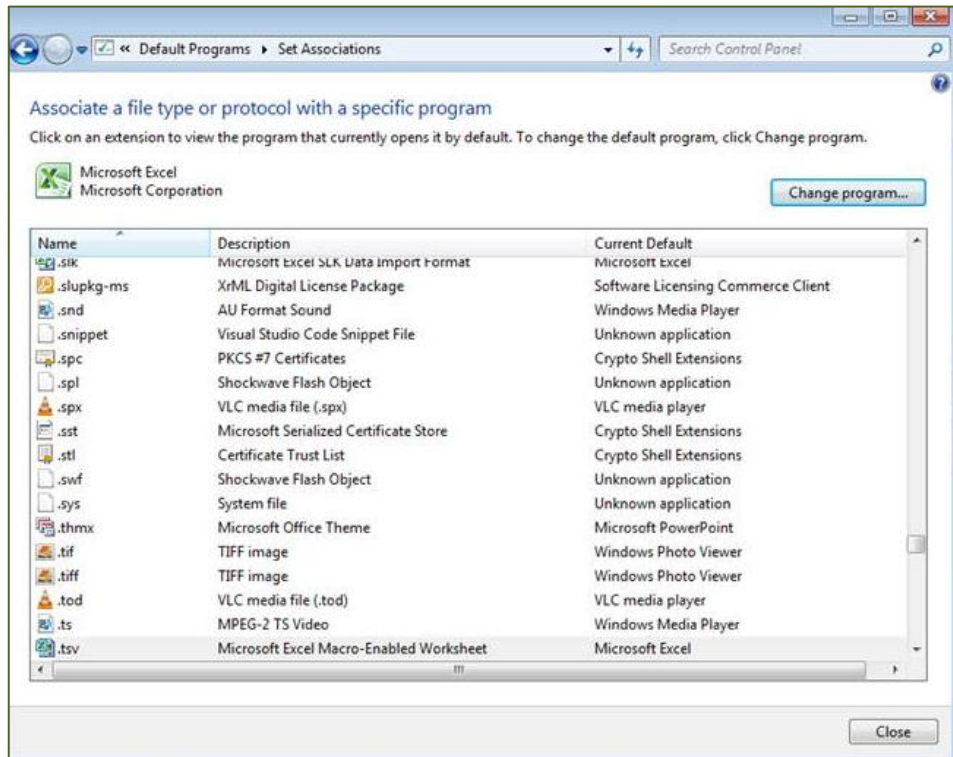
« Default Programs ▸ Set Associations

Search Control Panel

Associate a file type or protocol with a specific program

Click on an extension to view the program that currently opens it by default. To change the default program, click Change program.

Microsoft Excel
Microsoft Corporation

Change program...

| Name | Description | Current Default |
|---|---|---|
| .slk | Microsoft Excel SLK Data Import Format | Microsoft Excel |
| .slupkg-ms | XrML Digital License Package | Software Licensing Commerce Client |
| .snd | AU Format Sound | Windows Media Player |
| .snippet | Visual Studio Code Snippet File | Unknown application |
| .spc | PKCS #7 Certificates | Crypto Shell Extensions |
| .spl | Shockwave Flash Object | Unknown application |
| .spx | VLC media file (.spx) | VLC media player |
| .sst | Microsoft Serialized Certificate Store | Crypto Shell Extensions |
| .stl | Certificate Trust List | Crypto Shell Extensions |
| .swf | Shockwave Flash Object | Unknown application |
| .sys | System file | Unknown application |
| .thmx | Microsoft Office Theme | Microsoft PowerPoint |
| .tif | TIFF image | Windows Photo Viewer |
| .tiff | TIFF image | Windows Photo Viewer |
| .tod | VLC media file (.tod) | VLC media player |
| .ts | MPEG-2 TS Video | Windows Media Player |
| .tsv | Microsoft Excel Macro-Enabled Worksheet | Microsoft Excel |

Close